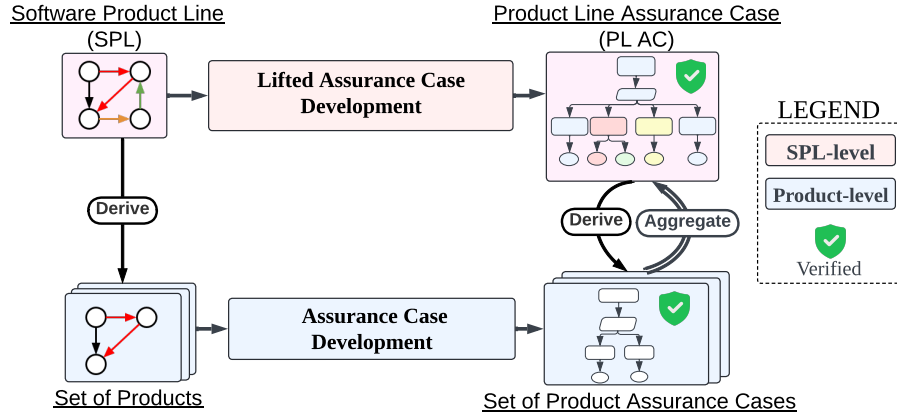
Software Product Line
(SPL)

Lifted Assurance Case Development

Product Line Assurance Case
(PL AC)

LEGEND
SPL-level
Product-level
Verified

Derive

Derive

Aggregate

Assurance Case Development

Set of Products

Set of Product Assurance Cases